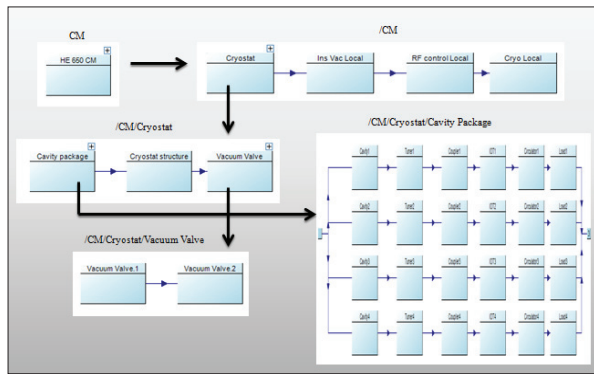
CM

HE 650 CM

/CM

Cryostat

Ins Vac Local

RF control Local

Cryo Local

/CM/Cryostat

Cavity package

Cryostat structure

Vacuum Valve

/CM/Cryostat/Cavity Package

Cavity1

Tuner1

Coupler1

IDT1

Circulator1

Load1

Cavity2

Tuner2

Coupler2

IDT2

Circulator2

Load2

Cavity3

Tuner3

Coupler3

IDT3

Circulator3

Load3

Cavity4

Tuner4

Coupler4

IDT4

Circulator4

Load4

/CM/Cryostat/Vacuum Valve

Vacuum Valve.1

Vacuum Valve.2